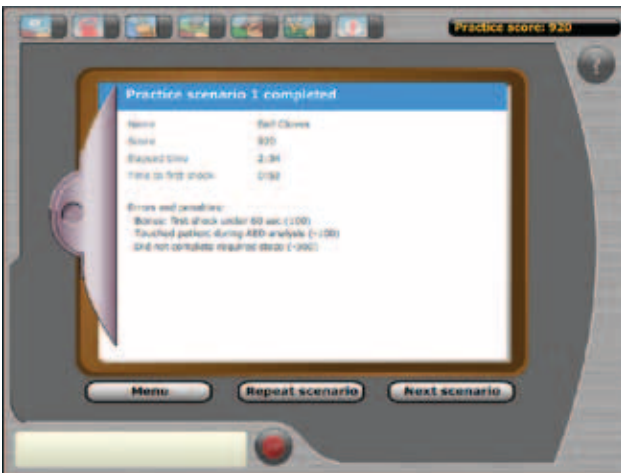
Practice score: 920

?

Practice scenario 1 completed

| | |
|---|---|
| Name | Del Claves |
| Score | 920 |
| Elapsed time | 2:34 |
| Time to first shock | 0:58 |

Errors and penalties:
Bonus: first shock under 60 sec (+100)
Touched patient during AED analysis (-100)
Did not complete required steps (-300)

Menu

Repeat scenario

Next scenario